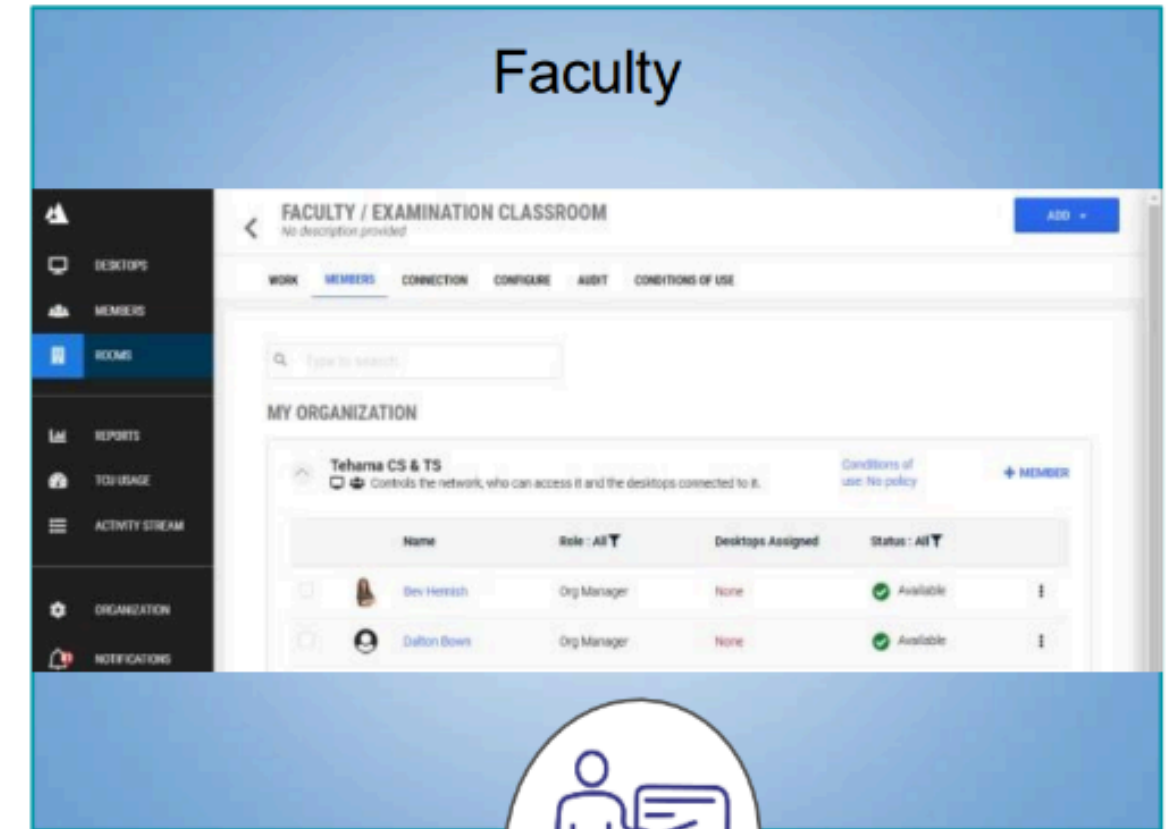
Faculty

DESKTOPS
MEMBERS
ROOMS
REPORTS
TCU USAGE
ACTIVITY STREAM
ORGANIZATION
NOTIFICATIONS

FACULTY / EXAMINATION CLASSROOM
No description provided

ADD

WORK MEMBERS CONNECTION CONFIGURE AUDIT CONDITIONS OF USE

Type to search

MY ORGANIZATION

Tehama CS & TS
Controls the network, who can access it and the desktops connected to it.

Conditions of use: No policy

+ MEMBER

| Name | Role : All | Desktops Assigned | Status : All |
|---|---|---|---|
| Bev Heinish | Org Manager | None | Available |
| Dalton Bows | Org Manager | None | Available |